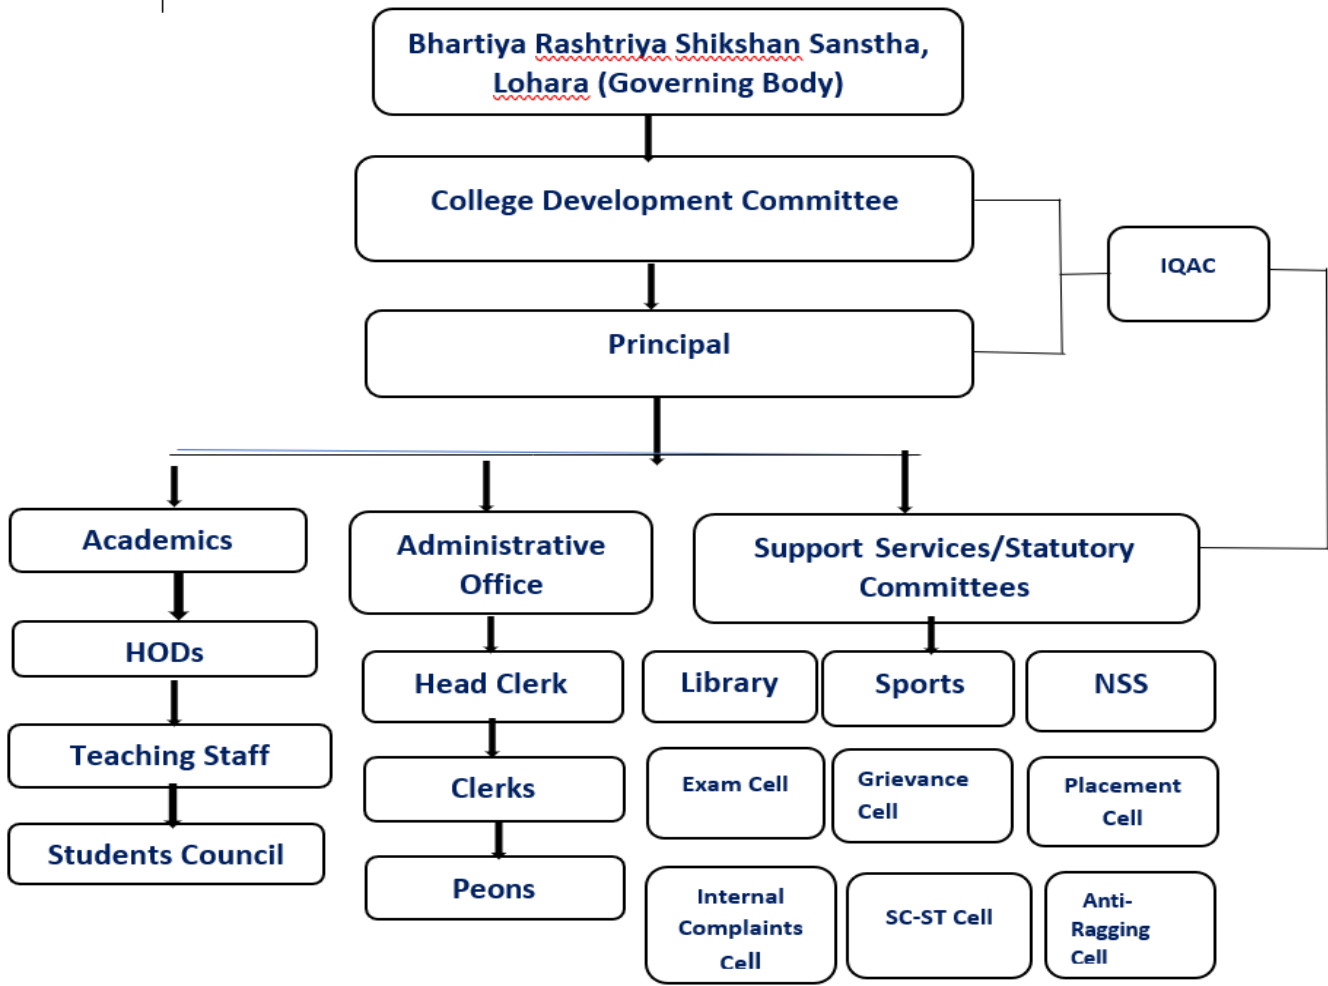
Bhartiya Rashtriya Shikshan Sanstha, Lohara (Governing Body)

College Development Committee

IQAC

Principal

Academics

HODs

Teaching Staff

Students Council

Administrative Office

Head Clerk

Clerks

Peons

Support Services/Statutory Committees

Library

Sports

NSS

Exam Cell

Grievance Cell

Placement Cell

Internal Complaints Cell

SC-ST Cell

Anti-Ragging Cell